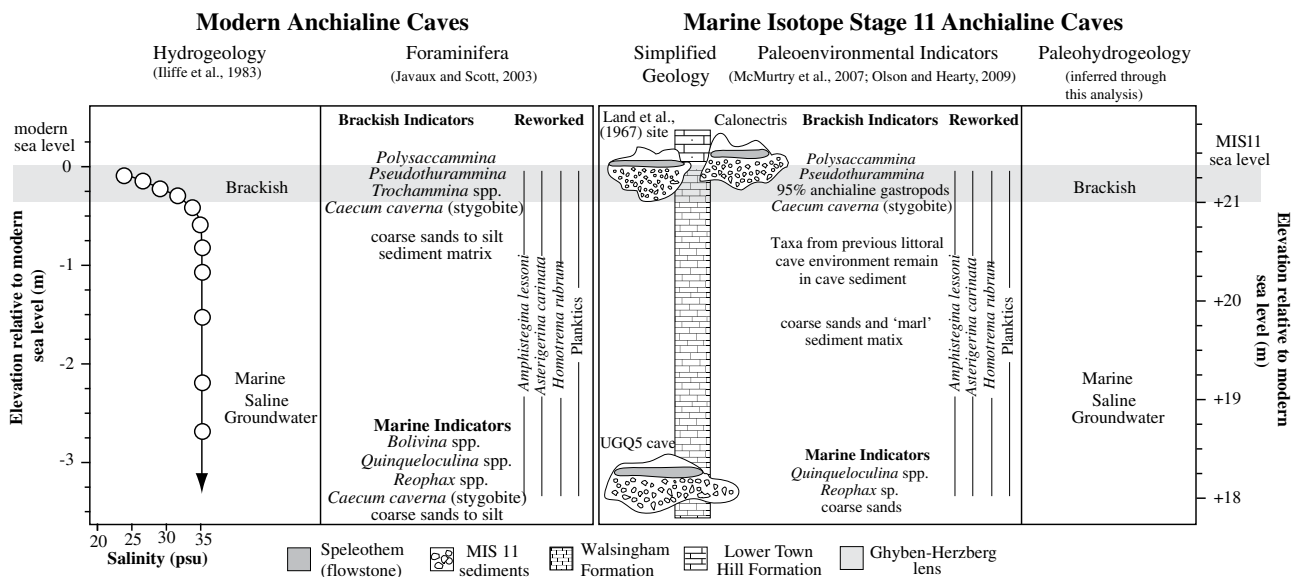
Modern Anchialine Caves

Hydrogeology
(Iliffe et al., 1983)

Foraminifera
(Javaux and Scott, 2003)

Marine Isotope Stage 11 Anchialine Caves

Simplified Geology

Paleoenvironmental Indicators
(McMurtry et al., 2007; Olson and Hearty, 2009)

Paleohydrogeology
(inferred through this analysis)

modern sea level

0

-1

-2

-3

Elevation relative to modern sea level (m)

Brackish

Marine Saline Groundwater

20 25 30 35

Salinity (psu)

Brackish Indicators

Reworked

*Polysaccammina*
*Pseudothurammina*
*Trochammina* spp.
*Caecum caverna* (stygobite)

coarse sands to silt sediment matrix

*Amphistegina lessoni*
*Asterigerina carinata*
*Homotrema rubrum*
Planktics

Marine Indicators
*Bolivina* spp.
*Quinqueloculina* spp.
*Reophax* spp.
*Caecum caverna* (stygobite)
coarse sands to silt

Land et al., (1967) site

Calonectris

UGQ5 cave

Brackish Indicators

Reworked

*Polysaccammina*
*Pseudothurammina*
95% anchialine gastropods
*Caecum caverna* (stygobite)

Taxa from previous littoral cave environment remain in cave sediment

coarse sands and 'marl' sediment matrix

*Amphistegina lessoni*
*Asterigerina carinata*
*Homotrema rubrum*
Planktics

Marine Indicators
*Quinqueloculina* spp.
*Reophax* sp.
coarse sands

Brackish

Marine Saline Groundwater

MIS11 sea level

+21

+20

+19

+18

Elevation relative to modern sea level (m)

Speleothem (flowstone)

MIS 11 sediments

Walsingham Formation

Lower Town Hill Formation

Ghyben-Herzberg lens